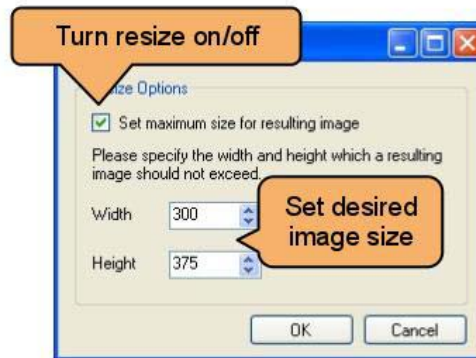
Turn resize on/off

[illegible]ize Options

Set maximum size for resulting image

Please specify the width and height which a resulting image should not exceed.

Width 300

Height 375

Set desired image size

OK

Cancel